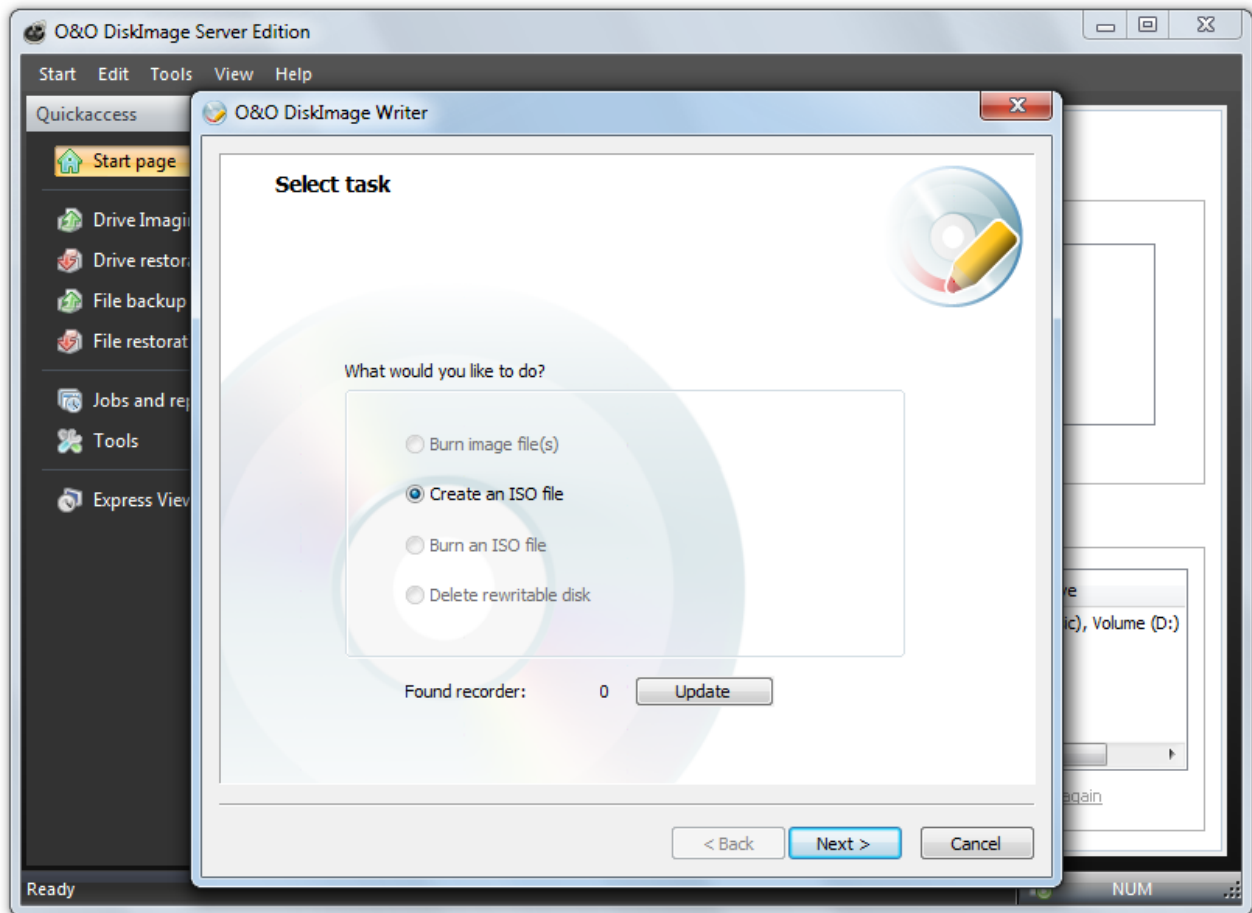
O&O DiskImage Server Edition

Start Edit Tools View Help

Quickaccess

Start page

Drive Imagi

Drive restora

File backup

File restorat

Jobs and rep

Tools

Express View

O&O DiskImage Writer

Select task

What would you like to do?

Burn image file(s)

Create an ISO file

Burn an ISO file

Delete rewritable disk

Found recorder: 0 Update

< Back Next > Cancel

ve

ic), Volume (D:)

again

Ready

NUM